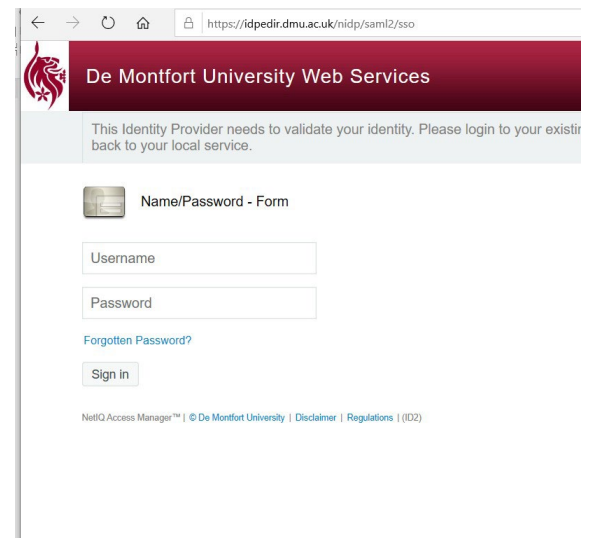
https://idpedir.dmu.ac.uk/nidp/saml2/sso

De Montfort University Web Services

This Identity Provider needs to validate your identity. Please login to your existi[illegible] back to your local service.

Name/Password - Form

Username

Password

Forgotten Password?

Sign in

NetIQ Access Manager™ | © De Montfort University | Disclaimer | Regulations | (ID2)